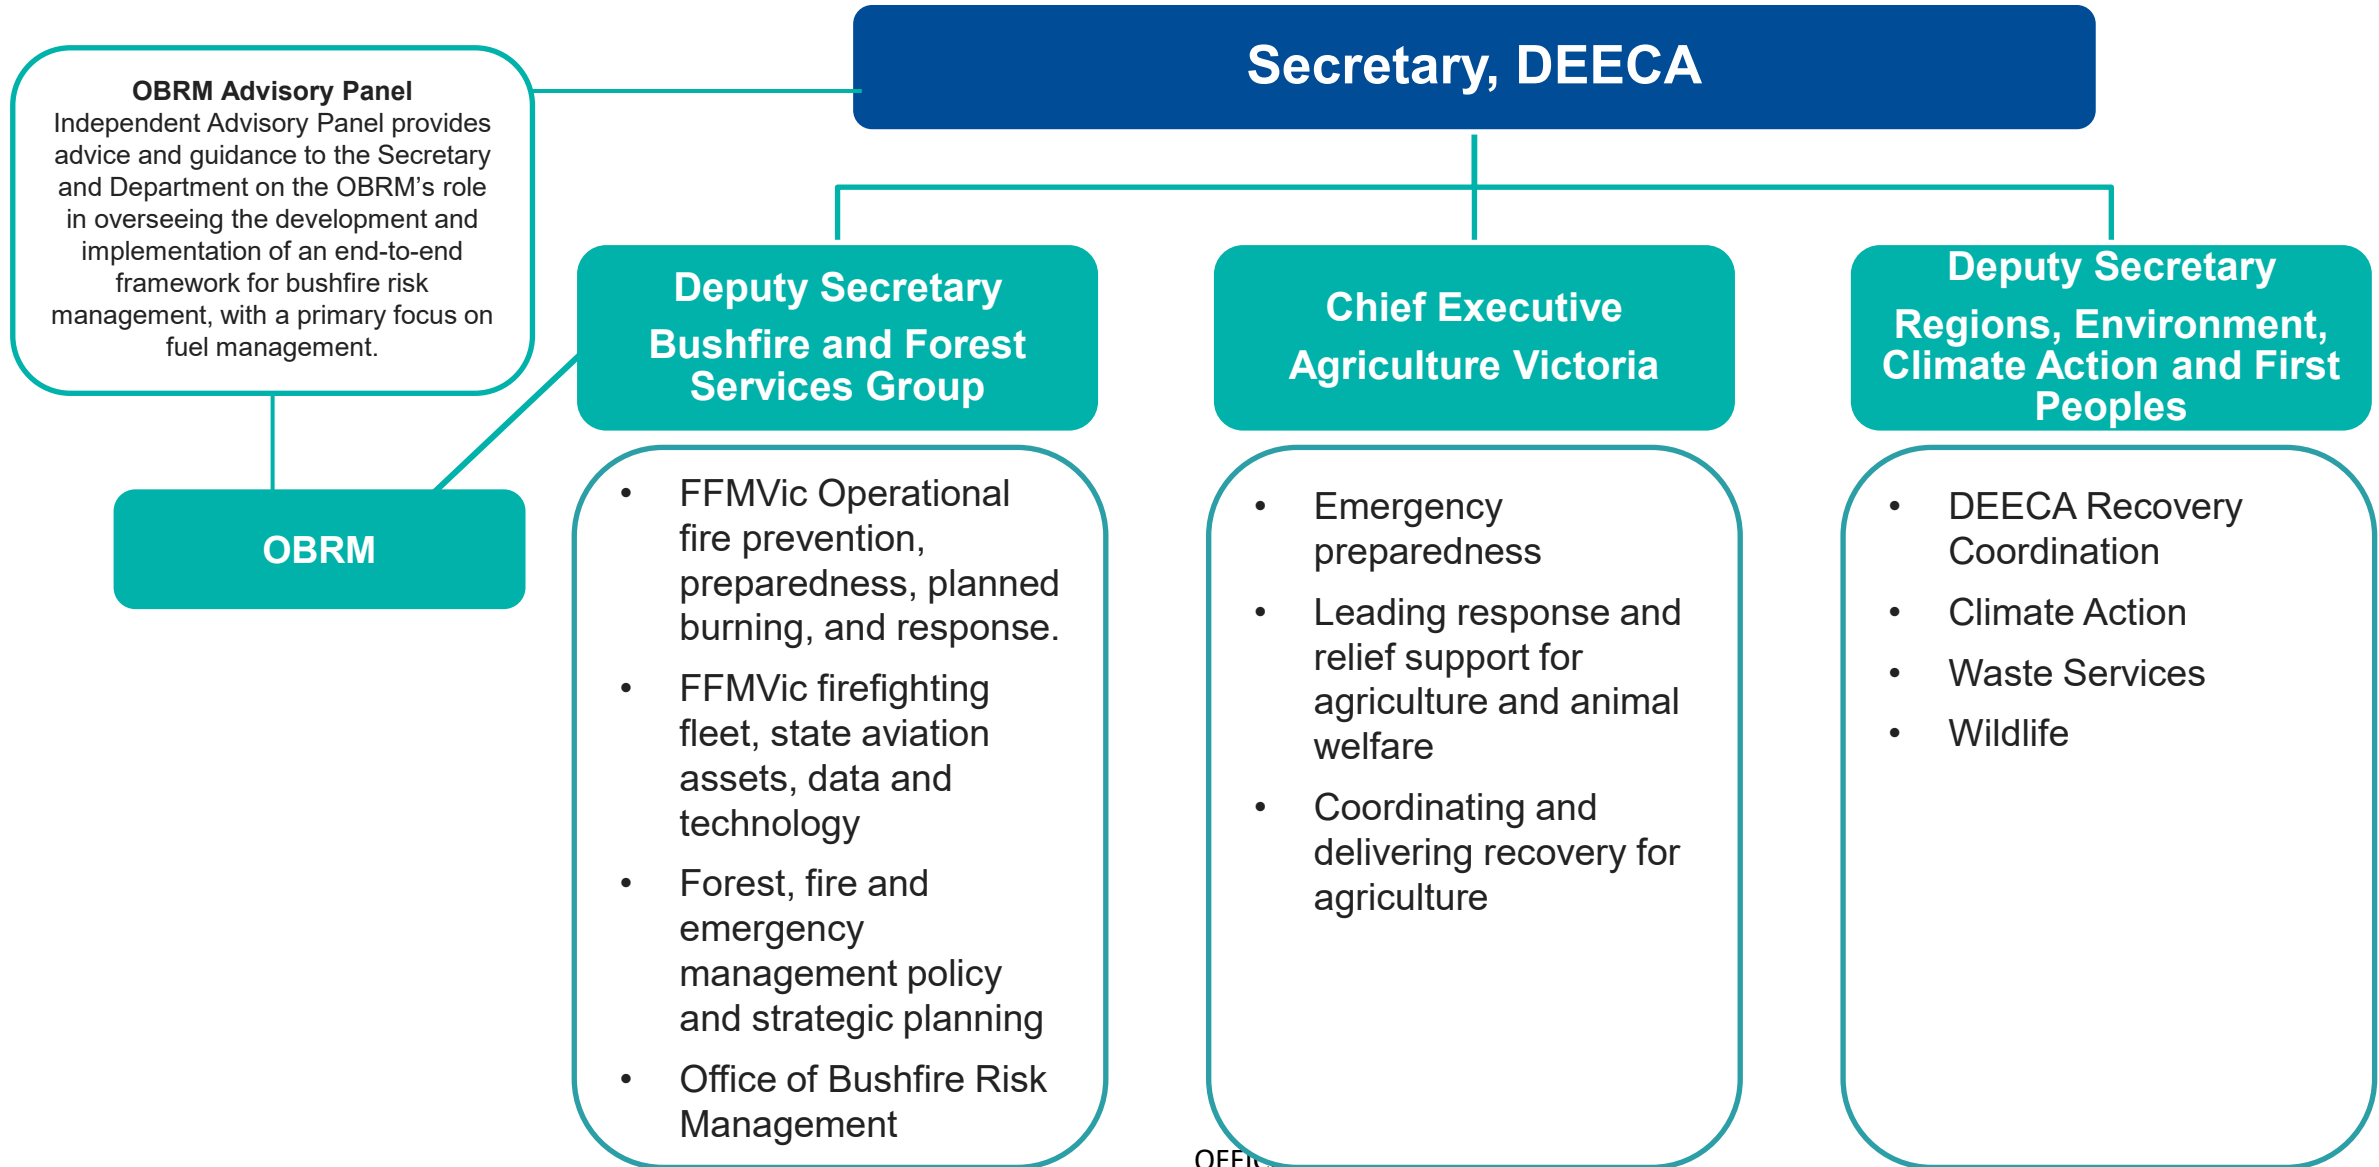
Secretary, DEECA

OBRM Advisory Panel
Independent Advisory Panel provides advice and guidance to the Secretary and Department on the OBRM's role in overseeing the development and implementation of an end-to-end framework for bushfire risk management, with a primary focus on fuel management.

OBRM

Deputy Secretary
Bushfire and Forest Services Group

- FFMVic Operational fire prevention, preparedness, planned burning, and response.
- FFMVic firefighting fleet, state aviation assets, data and technology
- Forest, fire and emergency management policy and strategic planning
- Office of Bushfire Risk Management

Chief Executive
Agriculture Victoria

- Emergency preparedness
- Leading response and relief support for agriculture and animal welfare
- Coordinating and delivering recovery for agriculture

Deputy Secretary
Regions, Environment, Climate Action and First Peoples

- DEECA Recovery Coordination
- Climate Action
- Waste Services
- Wildlife

OFFI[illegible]